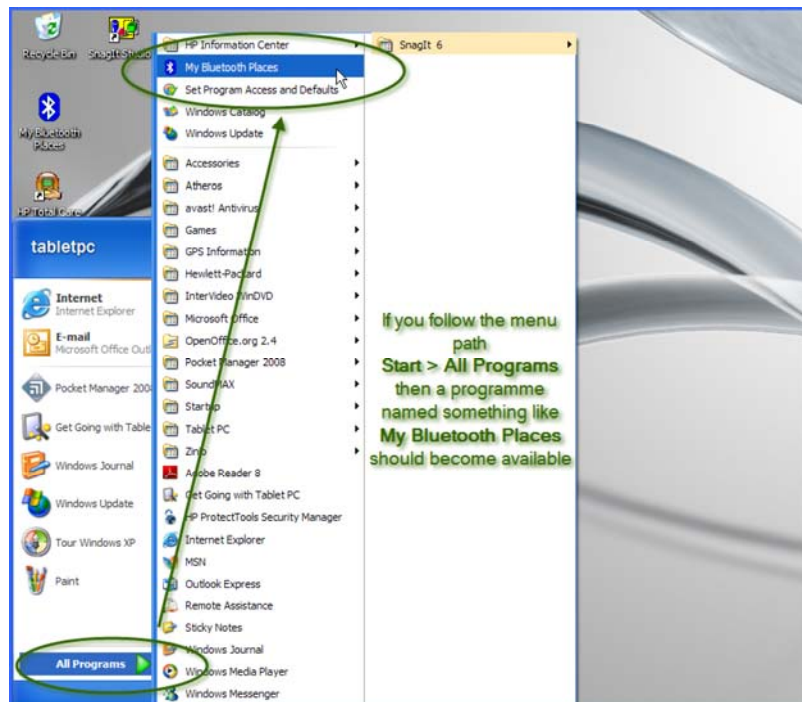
Recycle Bin
SnagIt Studio
My Bluetooth Places
HP Total Care
tabletpc
Internet
Internet Explorer
E-mail
Microsoft Office Outl
Pocket Manager 200
Get Going with Table
Windows Journal
Windows Update
Tour Windows XP
Paint
All Programs

HP Information Center
My Bluetooth Places
Set Program Access and Defaults
Windows Catalog
Windows Update
Accessories
Atheros
avast! Antivirus
Games
GPS Information
Hewlett-Packard
InterVideo WinDVD
Microsoft Office
OpenOffice.org 2.4
Pocket Manager 2008
SoundMAX
Startup
Tablet PC
Zinio
Adobe Reader 8
Get Going with Tablet PC
HP ProtectTools Security Manager
Internet Explorer
MSN
Outlook Express
Remote Assistance
Sticky Notes
Windows Journal
Windows Media Player
Windows Messenger

SnagIt 6

If you follow the menu path
Start > All Programs
then a programme named something like
My Bluetooth Places
should become available